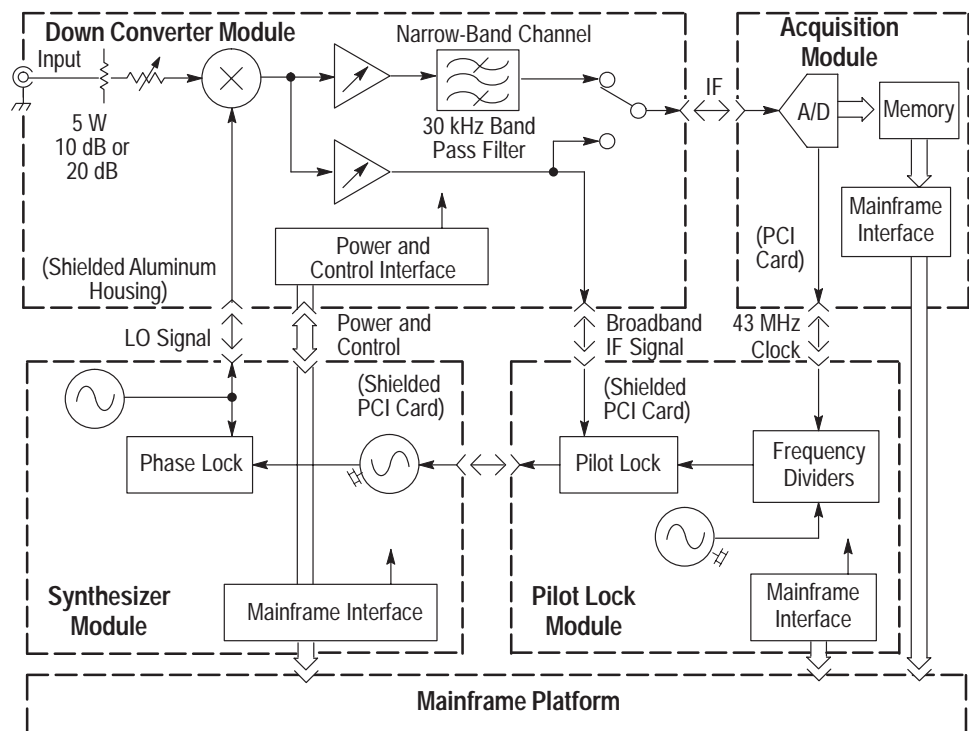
Down Converter Module

Input

5 W
10 dB or
20 dB

Narrow-Band Channel

30 kHz Band
Pass Filter

IF

Acquisition Module

A/D

Memory

Mainframe Interface

(PCI Card)

Power and Control Interface

(Shielded Aluminum Housing)

LO Signal

Power and Control

Broadband IF Signal

43 MHz Clock

(Shielded PCI Card)

Phase Lock

(Shielded PCI Card)

Pilot Lock

Frequency Dividers

Synthesizer Module

Mainframe Interface

Pilot Lock Module

Mainframe Interface

Mainframe Platform